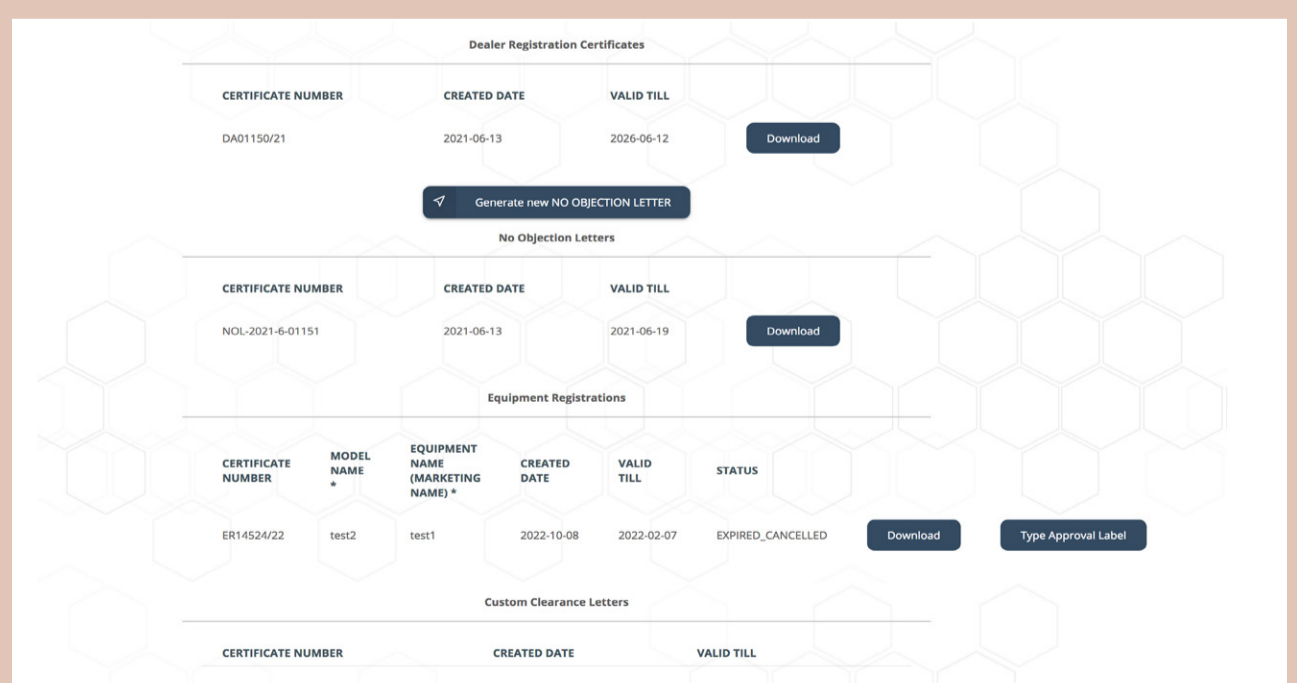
Dealer Registration Certificates

| CERTIFICATE NUMBER | CREATED DATE | VALID TILL | |
|---|---|---|---|
| DA01150/21 | 2021-06-13 | 2026-06-12 | Download |

Generate new NO OBJECTION LETTER

No Objection Letters

| CERTIFICATE NUMBER | CREATED DATE | VALID TILL | |
|---|---|---|---|
| NOL-2021-6-01151 | 2021-06-13 | 2021-06-19 | Download |

Equipment Registrations

| CERTIFICATE NUMBER | MODEL NAME * | EQUIPMENT NAME (MARKETING NAME) * | CREATED DATE | VALID TILL | STATUS | | |
|---|---|---|---|---|---|---|---|
| ER14524/22 | test2 | test1 | 2022-10-08 | 2022-02-07 | EXPIRED_CANCELLED | Download | Type Approval Label |

Custom Clearance Letters

| CERTIFICATE NUMBER | CREATED DATE | VALID TILL |
|---|---|---|